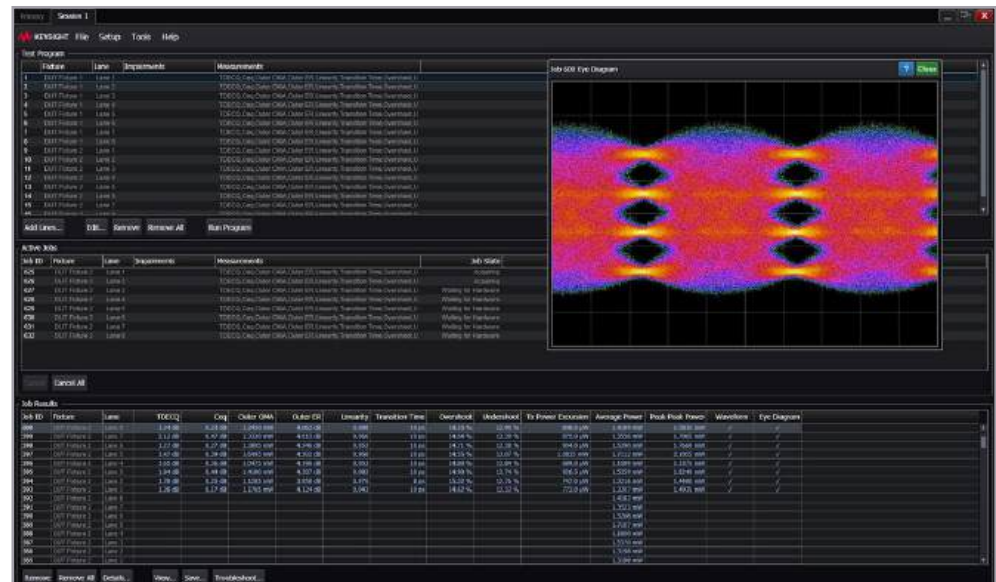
Session 1

KEYSIGHT File Setup Tools Help

Test Program

| | Fixture | Lane | Impairments | Measurements |
|---|---|---|---|---|
| 1 | DUT Fixture 1 | Lane 1 | | TDECQ,Ceq,Outer OMA,Outer ER,Linearity,Transition Time,Overshoot,U |
| 2 | DUT Fixture 1 | Lane 2 | | TDECQ,Ceq,Outer OMA,Outer ER,Linearity,Transition Time,Overshoot,U |
| 3 | DUT Fixture 1 | Lane 3 | | TDECQ,Ceq,Outer OMA,Outer ER,Linearity,Transition Time,Overshoot,U |
| 4 | DUT Fixture 1 | Lane 4 | | TDECQ,Ceq,Outer OMA,Outer ER,Linearity,Transition Time,Overshoot,U |
| 5 | DUT Fixture 1 | Lane 5 | | TDECQ,Ceq,Outer OMA,Outer ER,Linearity,Transition Time,Overshoot,U |
| 6 | DUT Fixture 1 | Lane 6 | | TDECQ,Ceq,Outer OMA,Outer ER,Linearity,Transition Time,Overshoot,U |
| 7 | DUT Fixture 1 | Lane 7 | | TDECQ,Ceq,Outer OMA,Outer ER,Linearity,Transition Time,Overshoot,U |
| 8 | DUT Fixture 1 | Lane 8 | | TDECQ,Ceq,Outer OMA,Outer ER,Linearity,Transition Time,Overshoot,U |
| 9 | DUT Fixture 2 | Lane 1 | | TDECQ,Ceq,Outer OMA,Outer ER,Linearity,Transition Time,Overshoot,U |
| 10 | DUT Fixture 2 | Lane 2 | | TDECQ,Ceq,Outer OMA,Outer ER,Linearity,Transition Time,Overshoot,U |
| 11 | DUT Fixture 2 | Lane 3 | | TDECQ,Ceq,Outer OMA,Outer ER,Linearity,Transition Time,Overshoot,U |
| 12 | DUT Fixture 2 | Lane 4 | | TDECQ,Ceq,Outer OMA,Outer ER,Linearity,Transition Time,Overshoot,U |
| 13 | DUT Fixture 2 | Lane 5 | | TDECQ,Ceq,Outer OMA,Outer ER,Linearity,Transition Time,Overshoot,U |
| 14 | DUT Fixture 2 | Lane 6 | | TDECQ,Ceq,Outer OMA,Outer ER,Linearity,Transition Time,Overshoot,U |
| 15 | DUT Fixture 2 | Lane 7 | | TDECQ,Ceq,Outer OMA,Outer ER,Linearity,Transition Time,Overshoot,U |

Add Lines... Edit... Remove Remove All Run Program

Job 608 Eye Diagram ? Close

Active Jobs

| Job ID | Fixture | Lane | Impairments | Measurements | Job State |
|---|---|---|---|---|---|
| 625 | DUT Fixture 1 | Lane 1 | | TDECQ,Ceq,Outer OMA,Outer ER,Linearity,Transition Time,Overshoot,U | Acquiring |
| 626 | DUT Fixture 1 | Lane 2 | | TDECQ,Ceq,Outer OMA,Outer ER,Linearity,Transition Time,Overshoot,U | Acquiring |
| 627 | DUT Fixture 1 | Lane 3 | | TDECQ,Ceq,Outer OMA,Outer ER,Linearity,Transition Time,Overshoot,U | Waiting for Hardware |
| 628 | DUT Fixture 1 | Lane 4 | | TDECQ,Ceq,Outer OMA,Outer ER,Linearity,Transition Time,Overshoot,U | Waiting for Hardware |
| 629 | DUT Fixture 1 | Lane 5 | | TDECQ,Ceq,Outer OMA,Outer ER,Linearity,Transition Time,Overshoot,U | Waiting for Hardware |
| 630 | DUT Fixture 2 | Lane 6 | | TDECQ,Ceq,Outer OMA,Outer ER,Linearity,Transition Time,Overshoot,U | Waiting for Hardware |
| 631 | DUT Fixture 2 | Lane 7 | | TDECQ,Ceq,Outer OMA,Outer ER,Linearity,Transition Time,Overshoot,U | Waiting for Hardware |
| 632 | DUT Fixture 2 | Lane 8 | | TDECQ,Ceq,Outer OMA,Outer ER,Linearity,Transition Time,Overshoot,U | Waiting for Hardware |

Cancel Cancel All

Job Results

| Job ID | Fixture | Lane | TDECQ | Ceq | Outer OMA | Outer ER | Linearity | Transition Time | Overshoot | Undershoot | Tx Power Excursion | Average Power | Peak Peak Power | Waveform | Eye Diagram |
|---|---|---|---|---|---|---|---|---|---|---|---|---|---|---|---|
| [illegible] | DUT Fixture 2 | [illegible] | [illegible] | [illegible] | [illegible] | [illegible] | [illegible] | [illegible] | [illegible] | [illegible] | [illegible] | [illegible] | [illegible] | ✓ | ✓ |

Remove Remove All Details... View... Save... Troubleshoot...